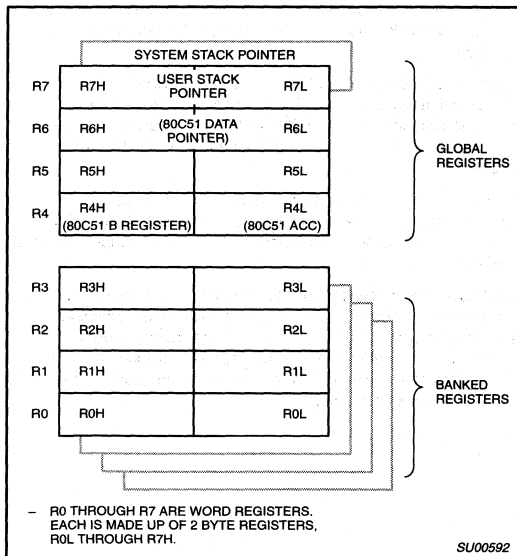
SYSTEM STACK POINTER

R7 R7H USER STACK POINTER R7L

R6 R6H (80C51 DATA POINTER) R6L

R5 R5H R5L

R4 R4H (80C51 B REGISTER) R4L (80C51 ACC)

GLOBAL REGISTERS

R3 R3H R3L

R2 R2H R2L

R1 R1H R1L

R0 R0H R0L

BANKED REGISTERS

– R0 THROUGH R7 ARE WORD REGISTERS. EACH IS MADE UP OF 2 BYTE REGISTERS, R0L THROUGH R7H.

SU00592